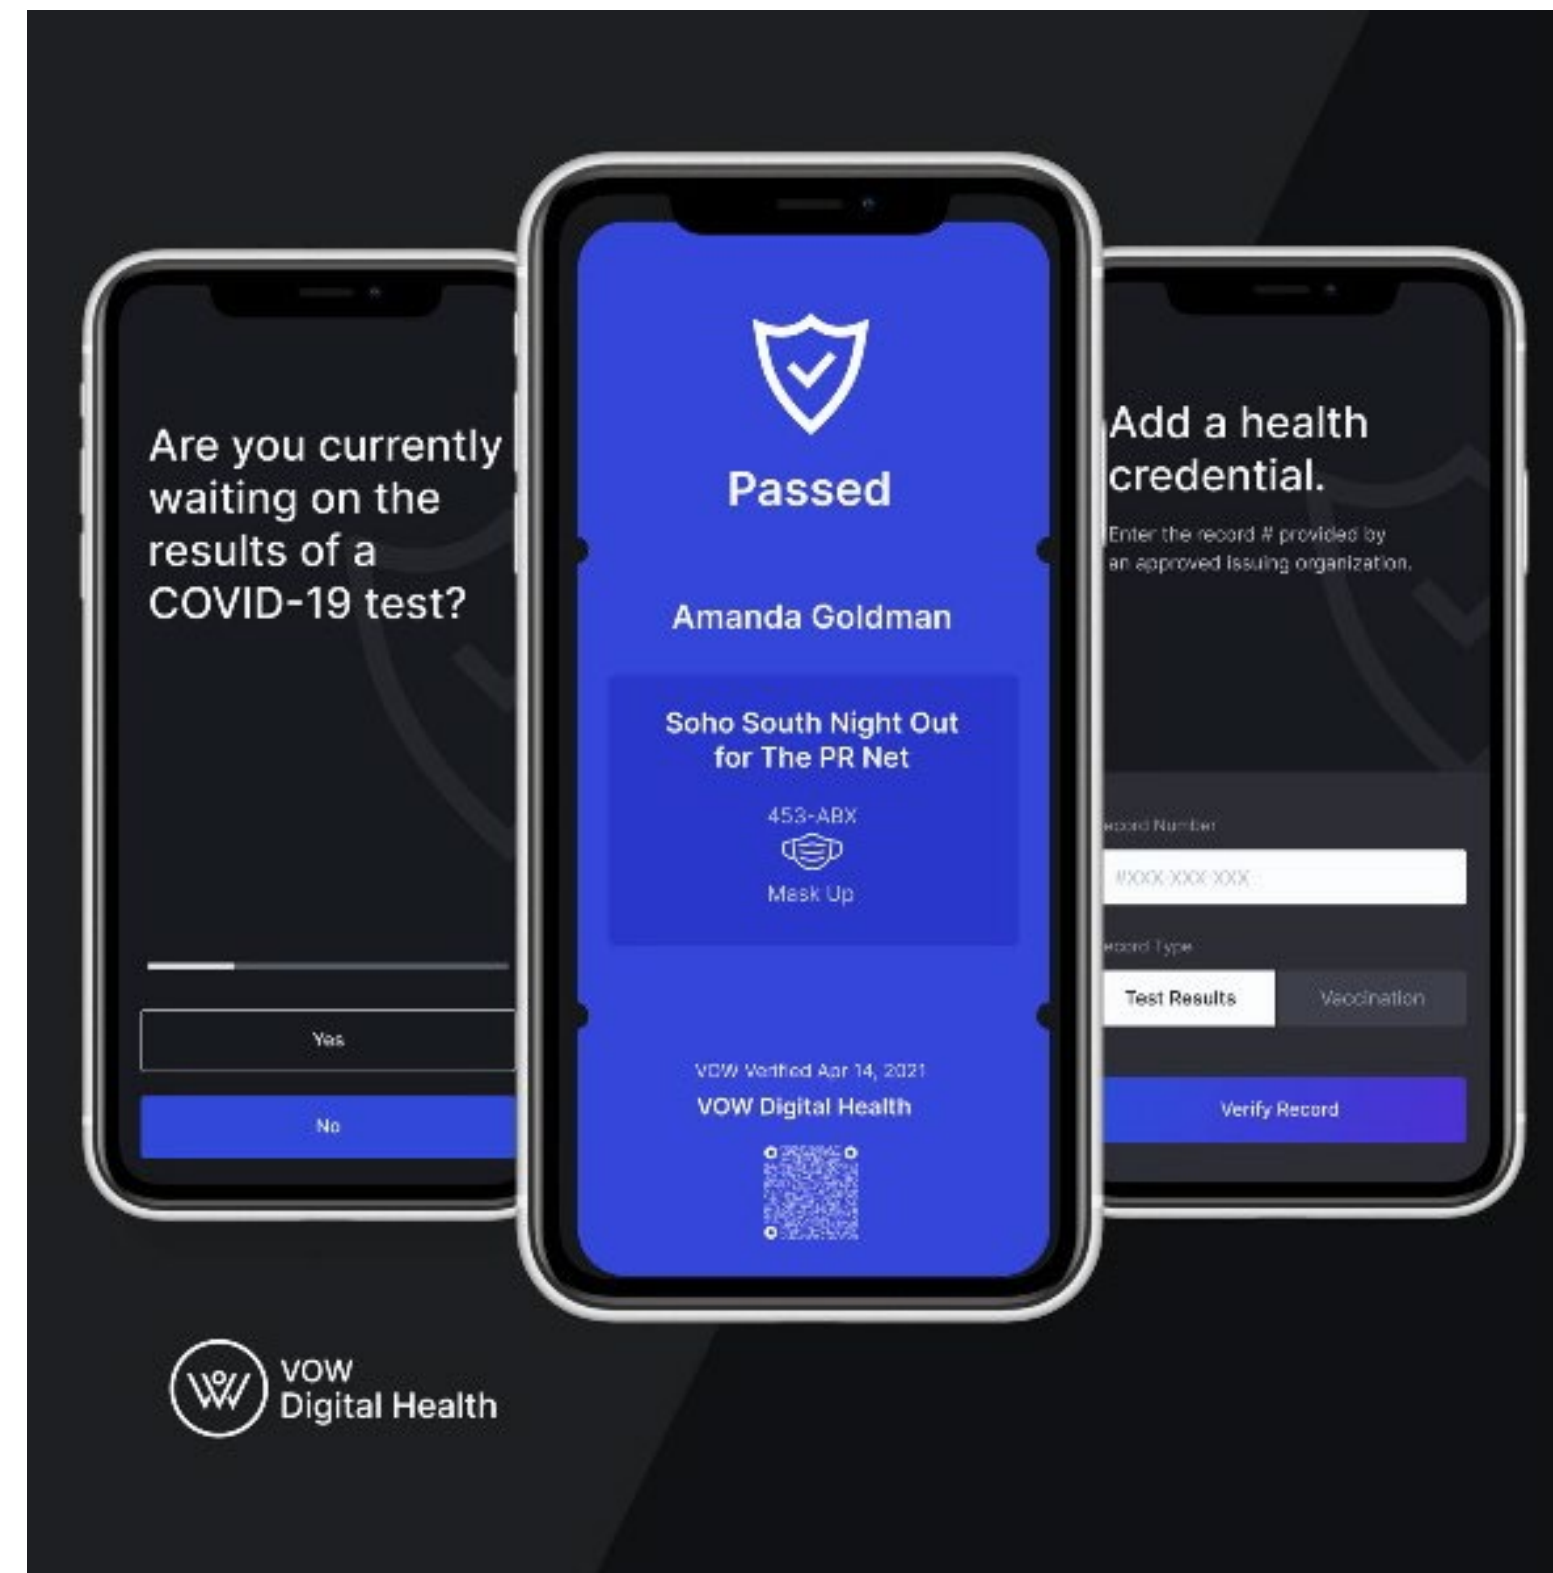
Are you currently waiting on the results of a COVID-19 test?

Yes

No

Passed

Amanda Goldman

Soho South Night Out for The PR Net

453-ABX

Mask Up

VOW Verified Apr 14, 2021

VOW Digital Health

Add a health credential.

Enter the record # provided by an approved issuing organization.

ecord Number

#XXX-XXX-XXX

ecord Type

Test Results

Vaccination

Verify Record

VOW Digital Health